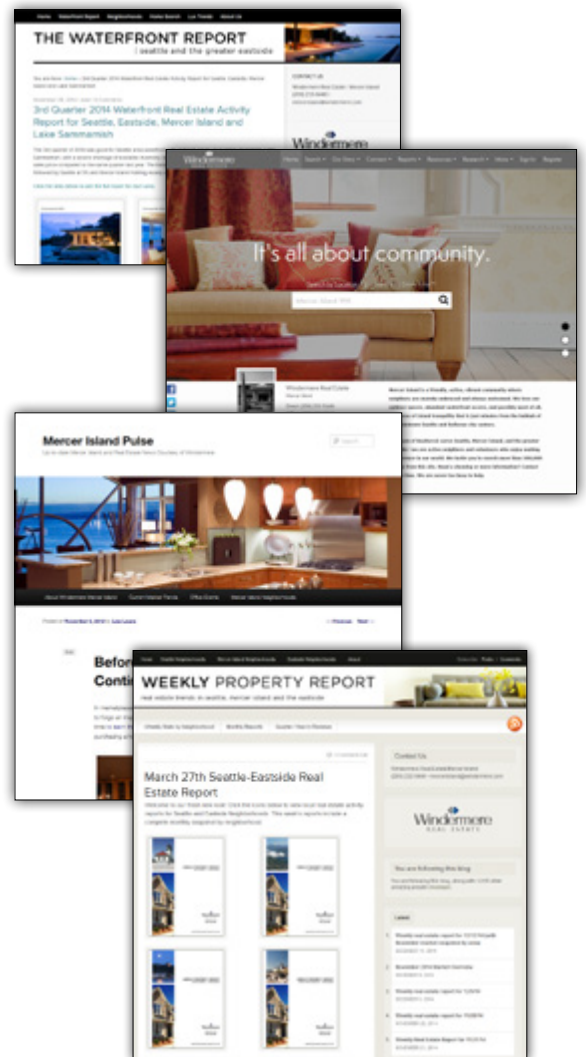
Home Waterfront Report Neighborhoods Home Search Lot Trends About Us

THE WATERFRONT REPORT | seattle and the greater eastside

3rd Quarter 2014 Waterfront Real Estate Activity Report for Seattle, Eastside, Mercer Island and Lake Sammamish

CONTACT US

Windermere

Home Search Our Story Connect Reports Resources Research More Sign In Register

It's all about community.

Mercer Island WA

Windermere Real Estate

Mercer Island Pulse

About Windermere Mercer Island Current Market Trends Office Events Mercer Island Neighborhoods

Befor
Conti

WEEKLY PROPERTY REPORT
real estate trends in seattle, mercer island and the eastside

March 27th Seattle-Eastside Real Estate Report

Contact Us

Windermere
REAL ESTATE

You are following this blog

Latest